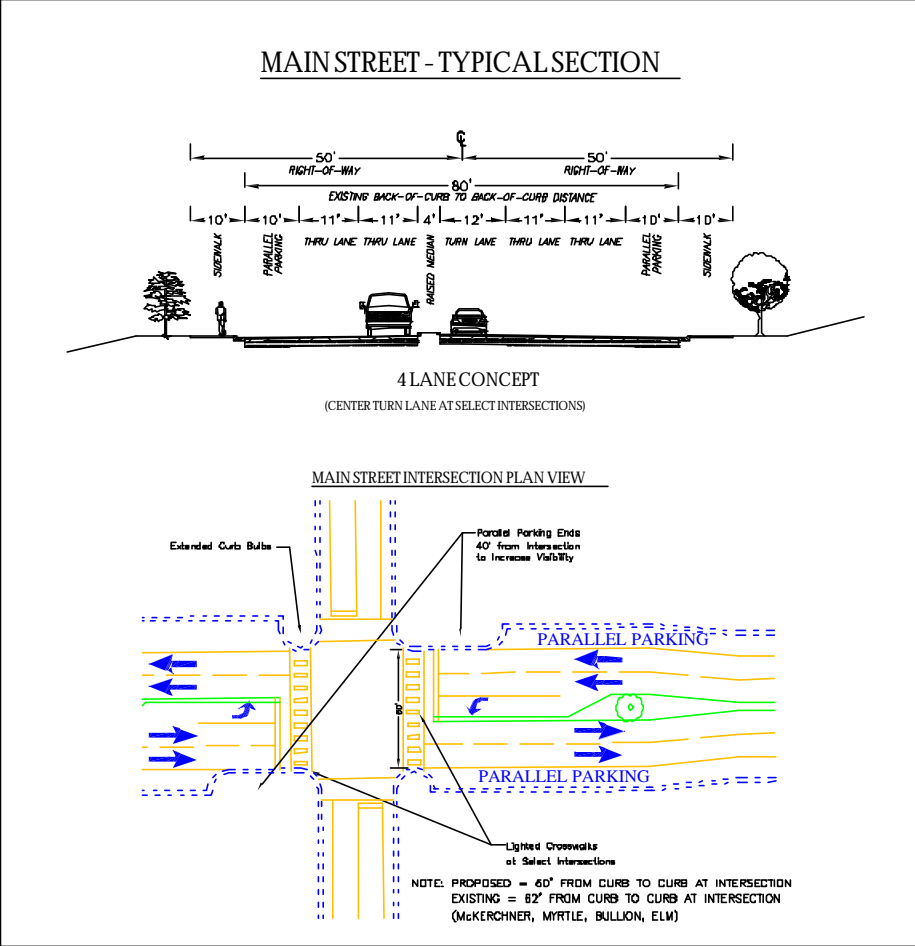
MAIN STREET - TYPICAL SECTION

℄

50'
RIGHT-OF-WAY

50'
RIGHT-OF-WAY

80'
EXISTING BACK-OF-CURB TO BACK-OF-CURB DISTANCE

10' 10' 11' 11' 4' 12' 11' 11' 10' 10'

SIDEWALK

PARALLEL PARKING

THRU LANE

THRU LANE

RAISED MEDIAN

TURN LANE

THRU LANE

THRU LANE

PARALLEL PARKING

SIDEWALK

4 LANE CONCEPT
(CENTER TURN LANE AT SELECT INTERSECTIONS)

MAIN STREET INTERSECTION PLAN VIEW

Extended Curb Bulbs

Parallel Parking Ends 40' from Intersection to Increase Visibility

PARALLEL PARKING

60'

PARALLEL PARKING

Lighted Crosswalks at Select Intersections

NOTE: PROPOSED = 60' FROM CURB TO CURB AT INTERSECTION
EXISTING = 62' FROM CURB TO CURB AT INTERSECTION
(McKERCHNER, MYRTLE, BULLION, ELM)